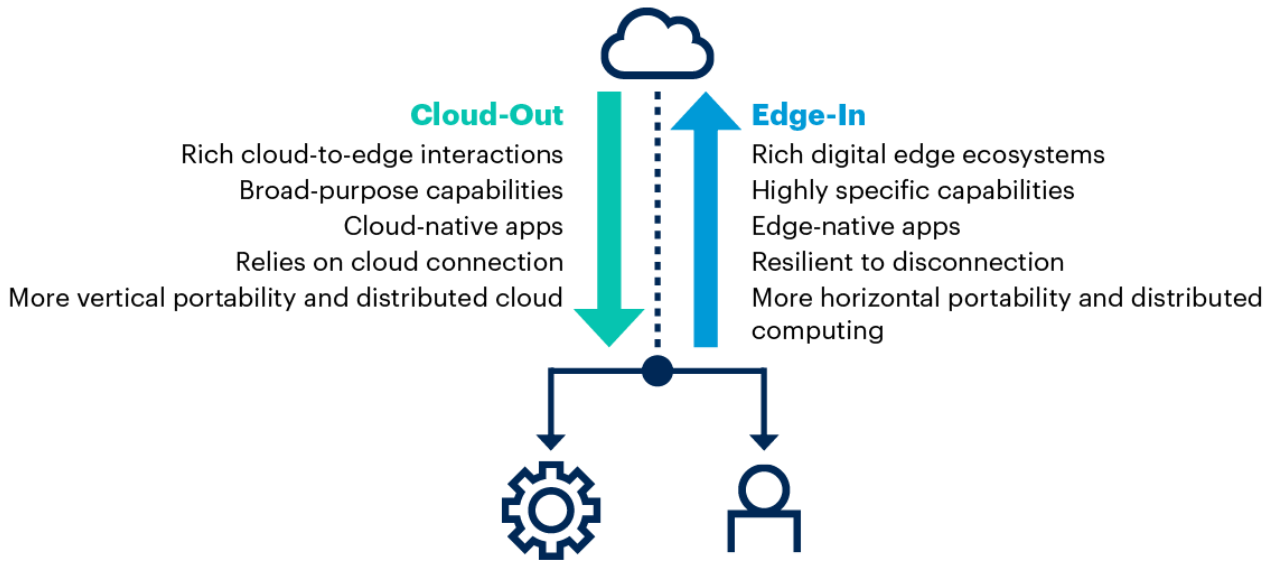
Cloud-Out
Rich cloud-to-edge interactions
Broad-purpose capabilities
Cloud-native apps
Relies on cloud connection
More vertical portability and distributed cloud

Edge-In
Rich digital edge ecosystems
Highly specific capabilities
Edge-native apps
Resilient to disconnection
More horizontal portability and distributed computing